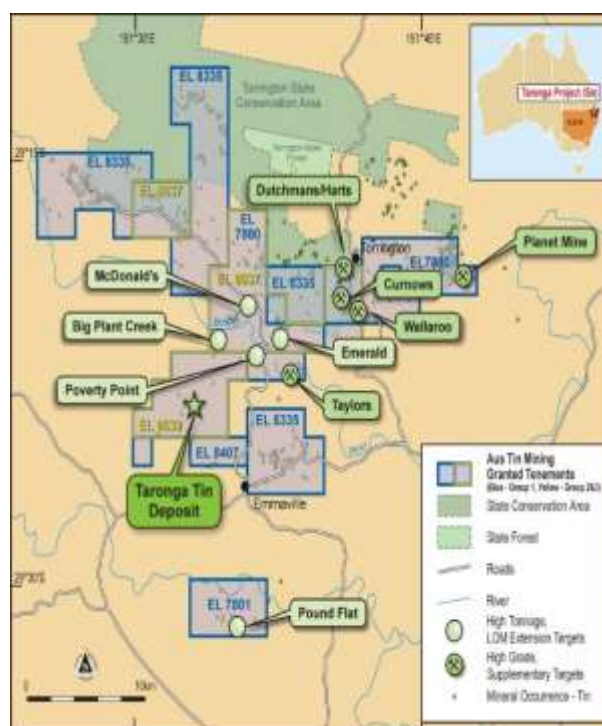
151°30'E

151°40'E

Taronga Project (Sn)

NSW

EL 8335

Torrington State Conservation Area

Torrington State Forest

29°15'S

EL 8335

EL 8237

EL 7800

Dutchmans/Harts

Torrington

Planet Mine

EL 7800

McDonald's

EL 8237

EL 8335

Curnows

Wellaroo

Big Plant Creek

Emerald

Poverty Point

Taylors

EL 8335

EL 8239

EL 8407

Taronga Tin Deposit

Emmaville

29°30'S

EL 7801

Pound Flat

0

10km

Aus Tin Mining Granted Tenements (Blue - Group 1, Yellow - Group 2&3)

State Conservation Area

State Forest

Roads

River

High Tonnage, LOM Extension Targets

High Grade, Supplementary Targets

Mineral Occurrence - Tin